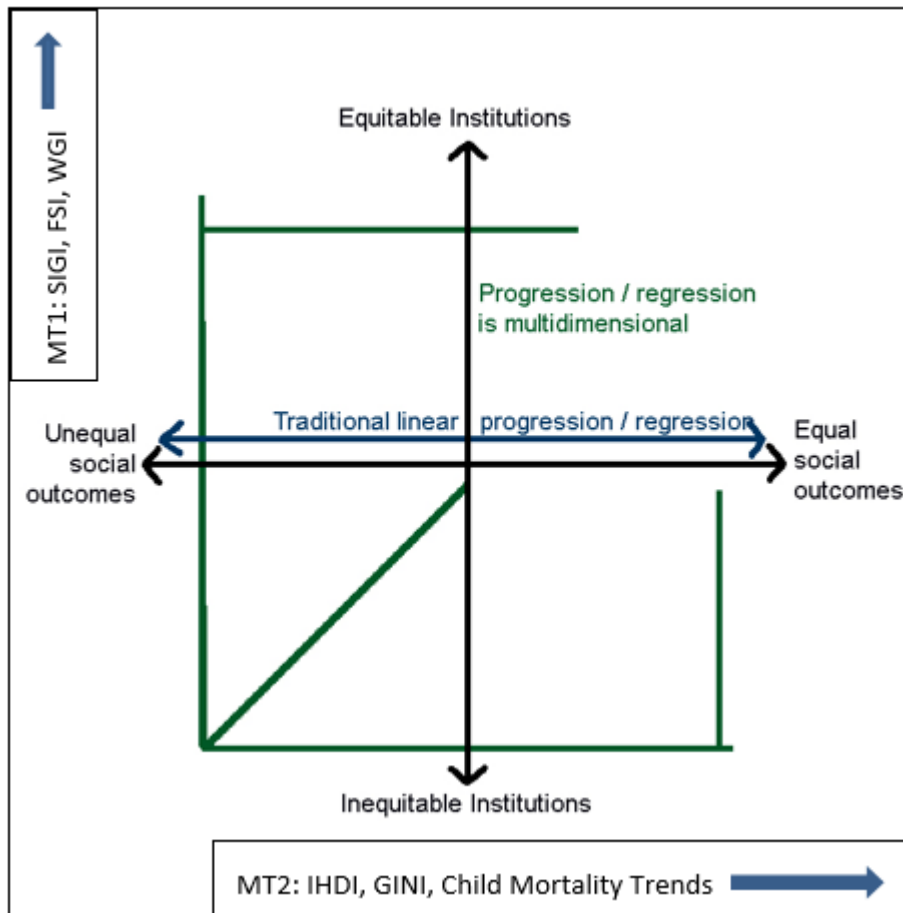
MT1: SIGI, FSI, WGI

Equitable Institutions

Progression / regression is multidimensional

Traditional linear progression / regression

Unequal social outcomes

Equal social outcomes

Inequitable Institutions

MT2: IHDI, GINI, Child Mortality Trends